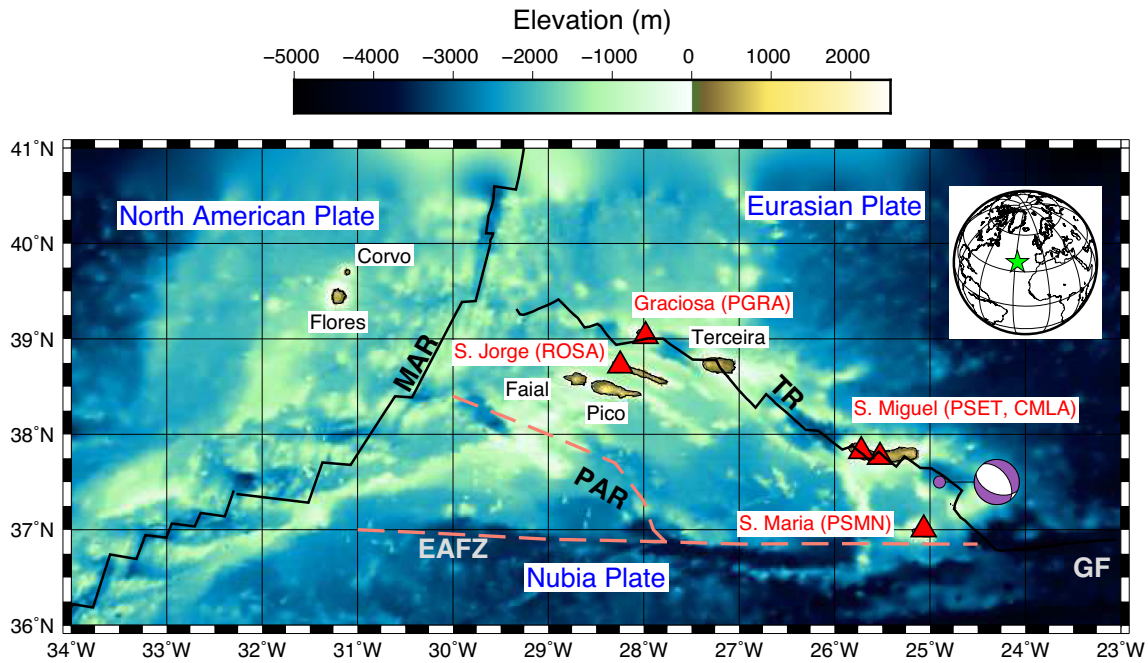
Elevation (m)

−5000 −4000 −3000 −2000 −1000 0 1000 2000

41°N
40°N
39°N
38°N
37°N
36°N

North American Plate

Eurasian Plate

Corvo

Flores

MAR

Graciosa (PGRA)

Terceira

S. Jorge (ROSA)

Faial

Pico

TR

S. Miguel (PSET, CMLA)

PAR

S. Maria (PSMN)

EAFZ

Nubia Plate

GF

34°W 33°W 32°W 31°W 30°W 29°W 28°W 27°W 26°W 25°W 24°W 23°W